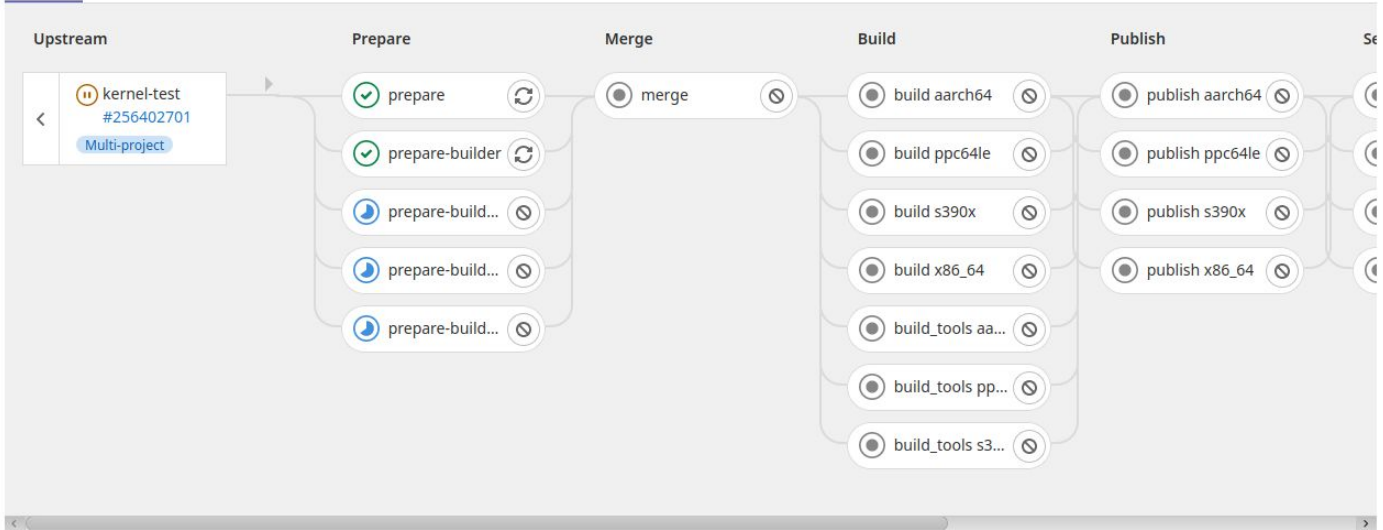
Upstream

kernel-test
#256402701
Multi-project

Prepare

prepare

prepare-builder

prepare-build...

prepare-build...

prepare-build...

Merge

merge

Build

build aarch64

build ppc64le

build s390x

build x86_64

build_tools aa...

build_tools pp...

build_tools s3...

Publish

publish aarch64

publish ppc64le

publish s390x

publish x86_64

Se